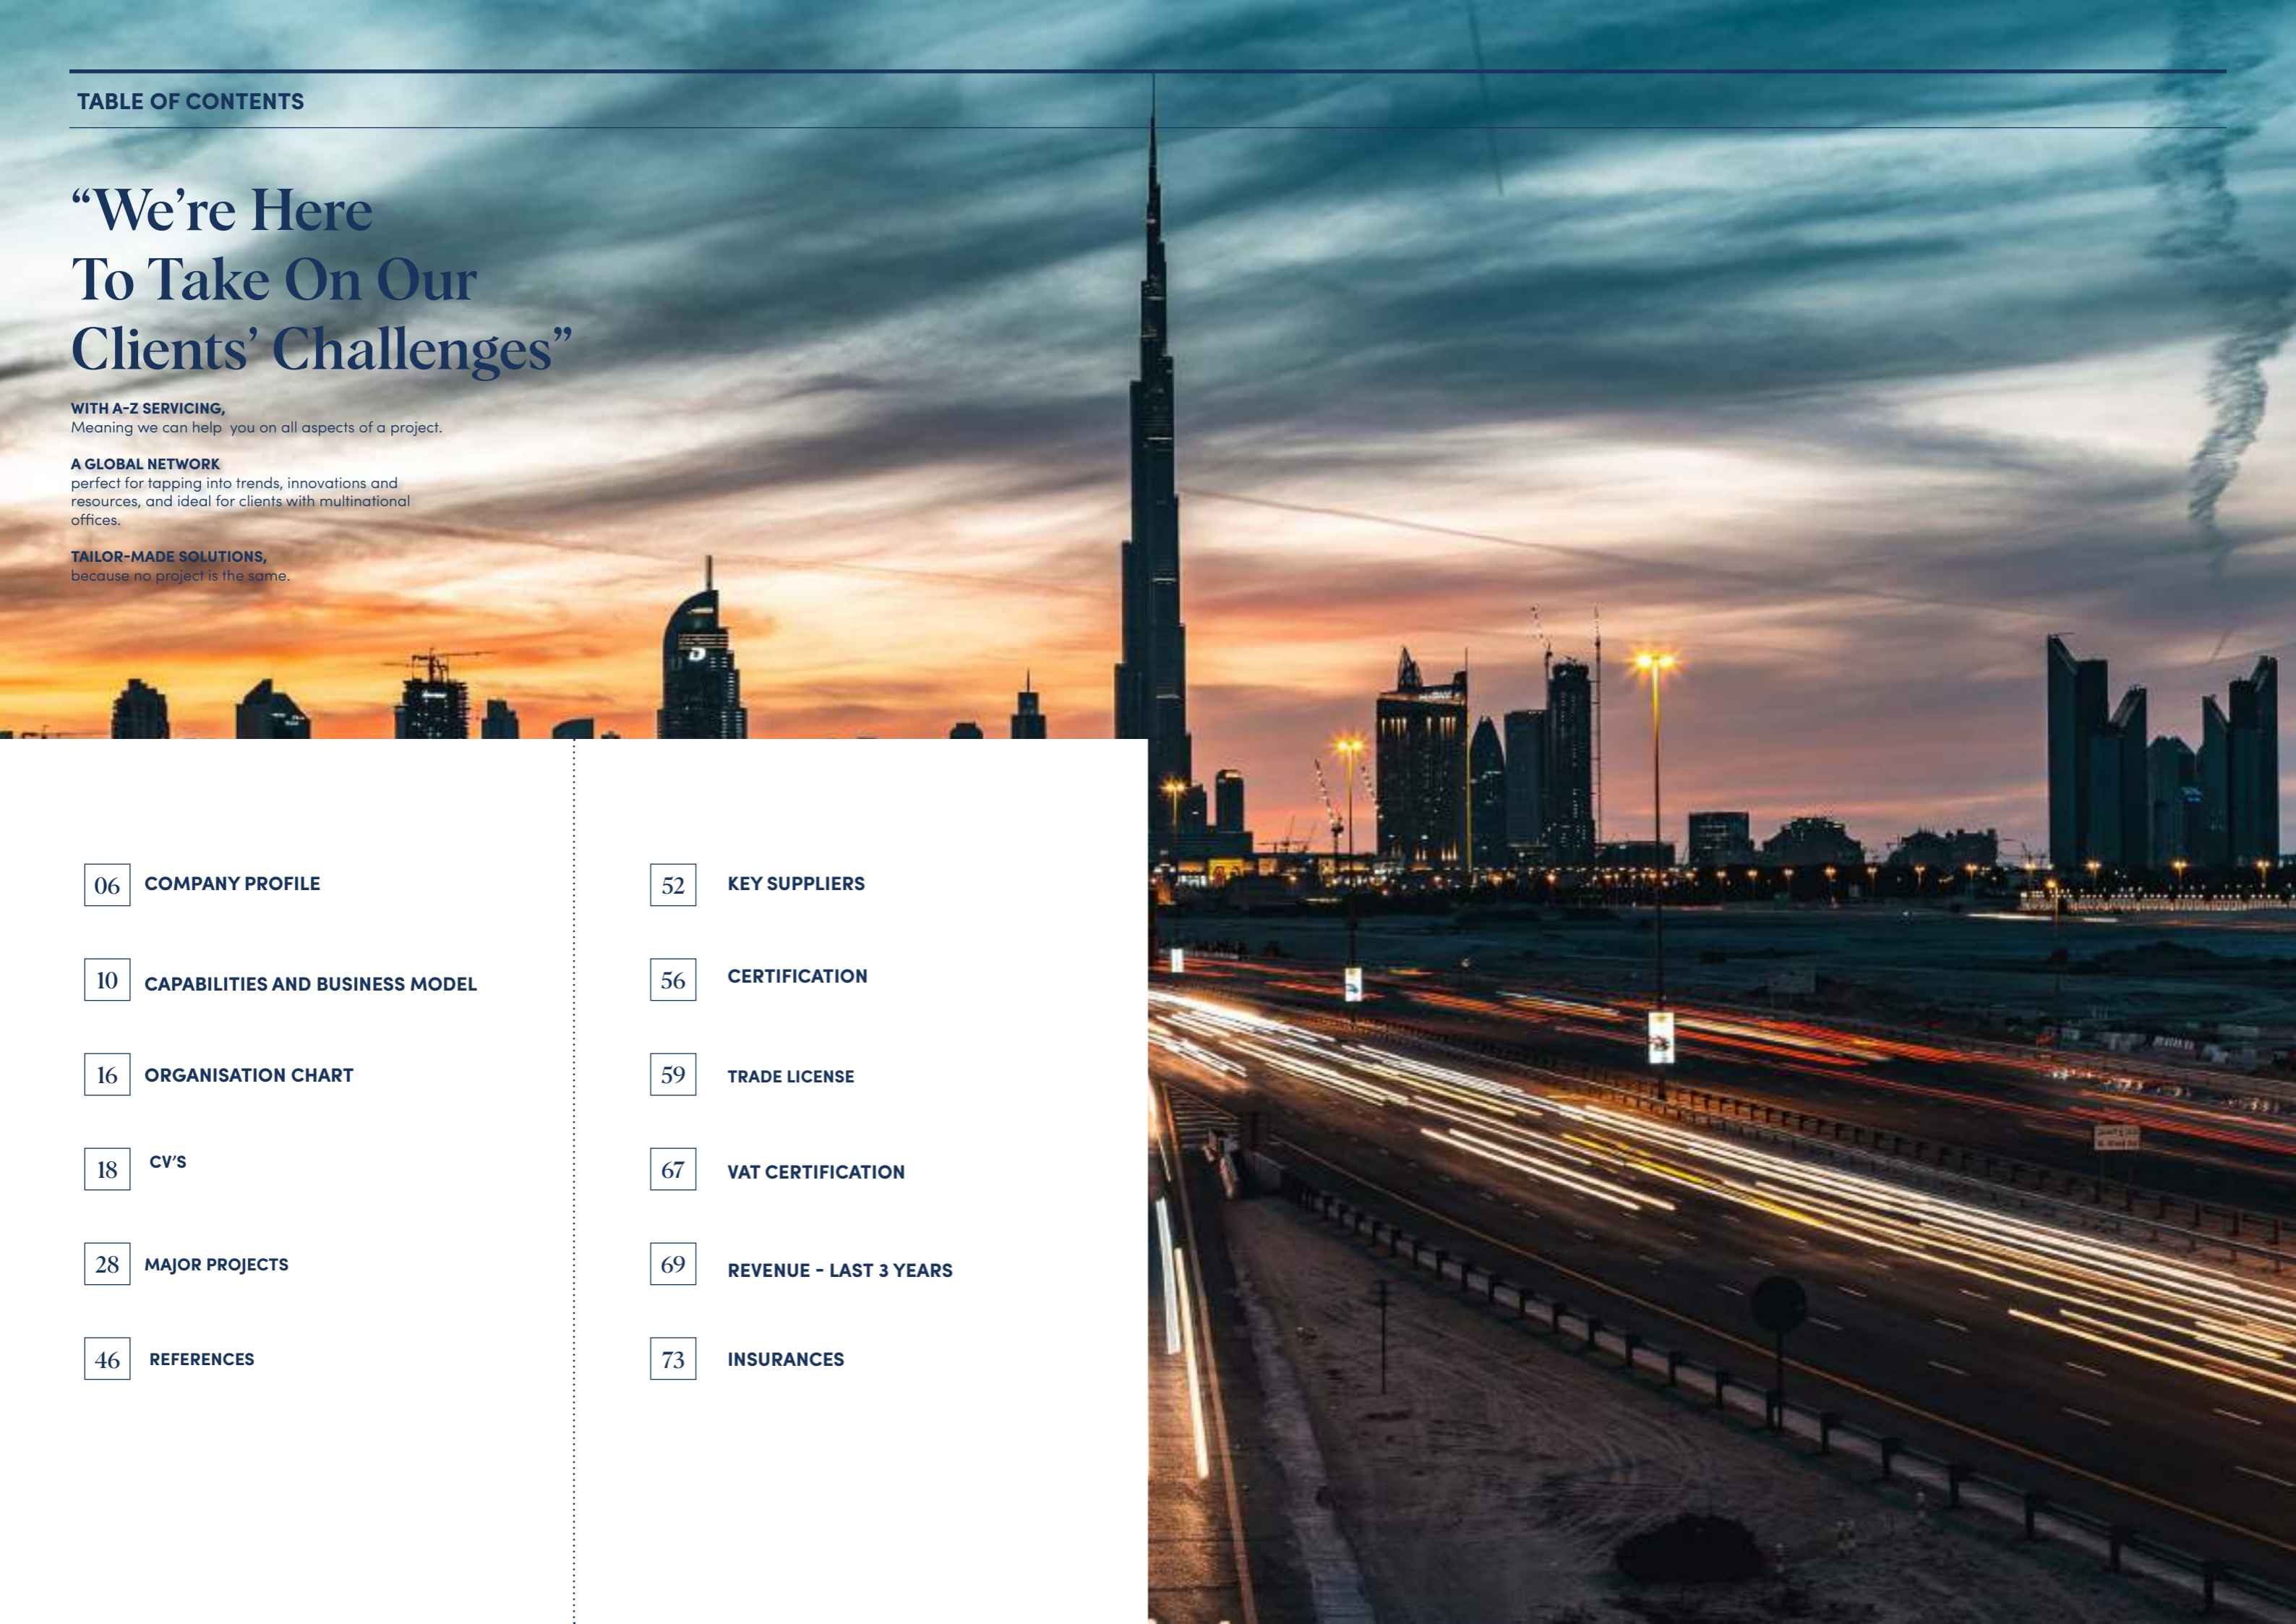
TABLE OF CONTENTS

“We’re Here To Take On Our Clients’ Challenges”

WITH A-Z SERVICING,
Meaning we can help you on all aspects of a project.

A GLOBAL NETWORK
perfect for tapping into trends, innovations and resources, and ideal for clients with multinational offices.

TAILOR-MADE SOLUTIONS,
because no project is the same.

06 COMPANY PROFILE

10 CAPABILITIES AND BUSINESS MODEL

16 ORGANISATION CHART

18 CV’S

28 MAJOR PROJECTS

46 REFERENCES

52 KEY SUPPLIERS

56 CERTIFICATION

59 TRADE LICENSE

67 VAT CERTIFICATION

69 REVENUE - LAST 3 YEARS

73 INSURANCES